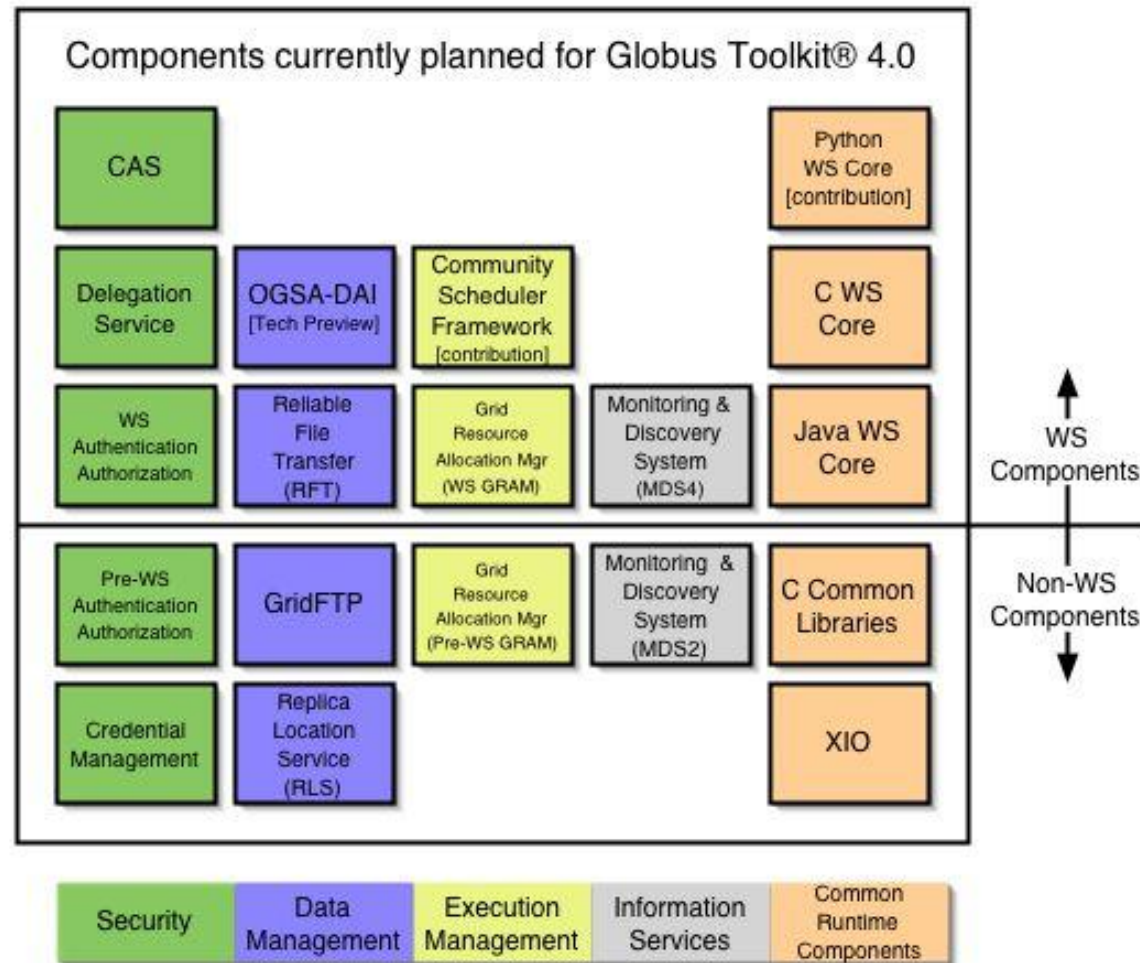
Components currently planned for Globus Toolkit® 4.0

CAS

Python WS Core [contribution]

Delegation Service

OGSA-DAI [Tech Preview]

Community Scheduler Framework [contribution]

C WS Core

WS Authentication Authorization

Reliable File Transfer (RFT)

Grid Resource Allocation Mgr (WS GRAM)

Monitoring & Discovery System (MDS4)

Java WS Core

WS Components

Pre-WS Authentication Authorization

GridFTP

Grid Resource Allocation Mgr (Pre-WS GRAM)

Monitoring & Discovery System (MDS2)

C Common Libraries

Non-WS Components

Credential Management

Replica Location Service (RLS)

XIO

| Security | Data Management | Execution Management | Information Services | Common Runtime Components |